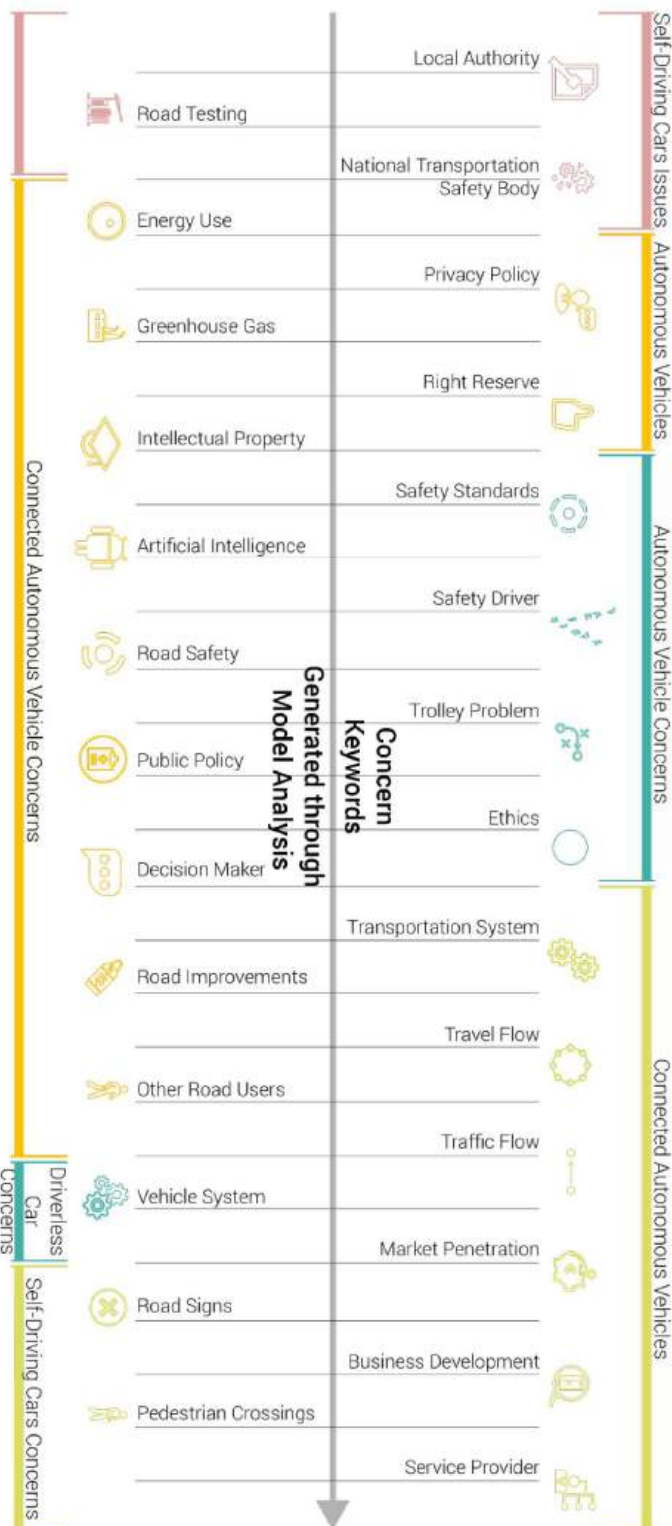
Connected Autonomous Vehicle Concerns

Driverless Car Concerns

Self-Driving Cars Concerns

Concern Keywords
Generated through Model Analysis

Local Authority

Road Testing

National Transportation Safety Body

Energy Use

Privacy Policy

Greenhouse Gas

Right Reserve

Intellectual Property

Safety Standards

Artificial Intelligence

Safety Driver

Road Safety

Trolley Problem

Public Policy

Ethics

Decision Maker

Transportation System

Road Improvements

Travel Flow

Other Road Users

Traffic Flow

Vehicle System

Market Penetration

Road Signs

Business Development

Pedestrian Crossings

Service Provider

Self-Driving Cars Issues

Autonomous Vehicles

Autonomous Vehicle Concerns

Connected Autonomous Vehicles